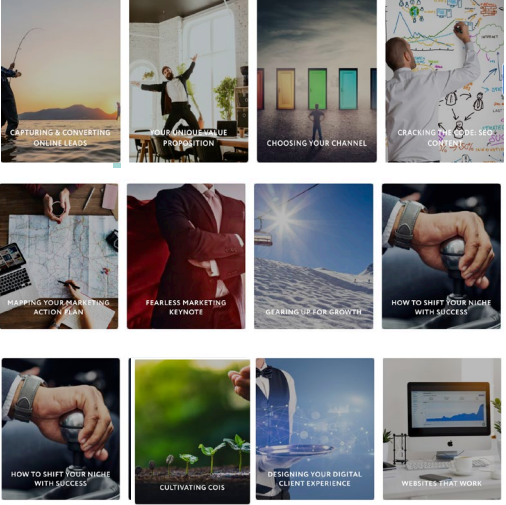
CAPTURING & CONVERTING ONLINE LEADS

YOUR UNIQUE VALUE PROPOSITION

CHOOSING YOUR CHANNEL

CRACKING THE CODE: SEO CONTENT

MAPPING YOUR MARKETING ACTION PLAN

FEARLESS MARKETING KEYNOTE

GEARING UP FOR GROWTH

HOW TO SHIFT YOUR NICHE WITH SUCCESS

HOW TO SHIFT YOUR NICHE WITH SUCCESS

CULTIVATING COIS

DESIGNING YOUR DIGITAL CLIENT EXPERIENCE

WEBSITES THAT WORK